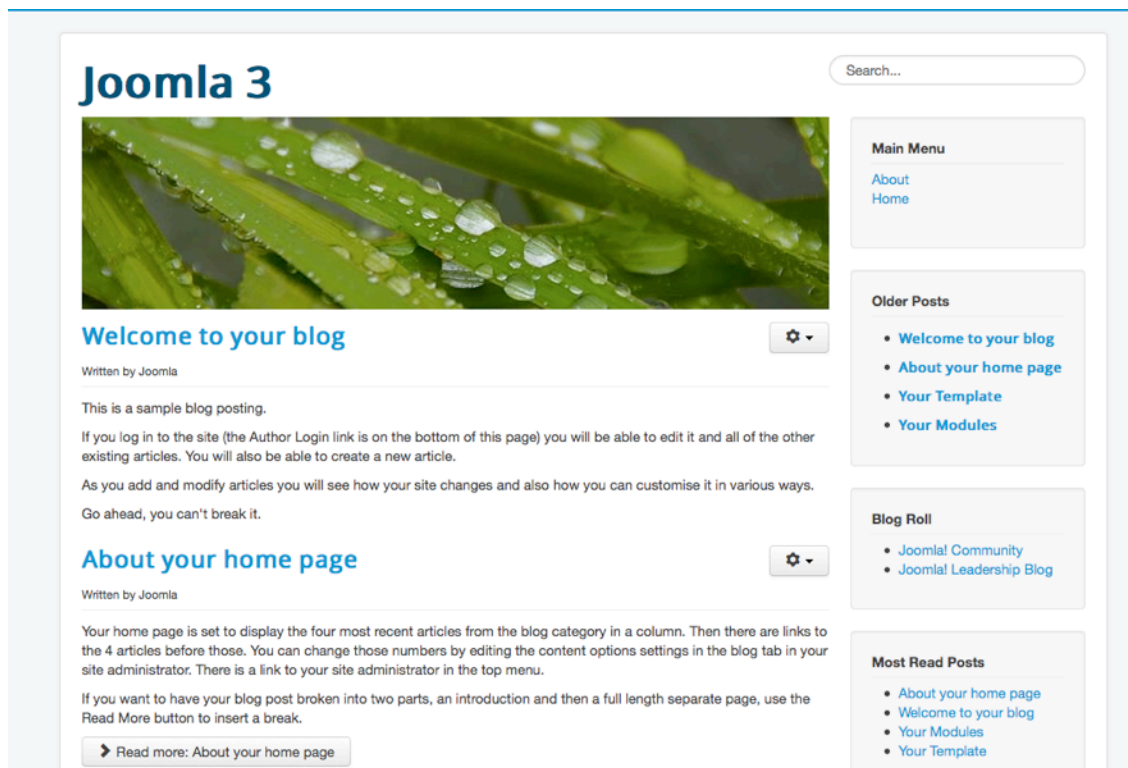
Joomla 3

Search...

Welcome to your blog

Written by Joomla

This is a sample blog posting.

If you log in to the site (the Author Login link is on the bottom of this page) you will be able to edit it and all of the other existing articles. You will also be able to create a new article.

As you add and modify articles you will see how your site changes and also how you can customise it in various ways.

Go ahead, you can't break it.

About your home page

Written by Joomla

Your home page is set to display the four most recent articles from the blog category in a column. Then there are links to the 4 articles before those. You can change those numbers by editing the content options settings in the blog tab in your site administrator. There is a link to your site administrator in the top menu.

If you want to have your blog post broken into two parts, an introduction and then a full length separate page, use the Read More button to insert a break.

Read more: About your home page

Main Menu

About
Home

Older Posts

- Welcome to your blog
- About your home page
- Your Template
- Your Modules

Blog Roll

- Joomla! Community
- Joomla! Leadership Blog

Most Read Posts

- About your home page
- Welcome to your blog
- Your Modules
- Your Template